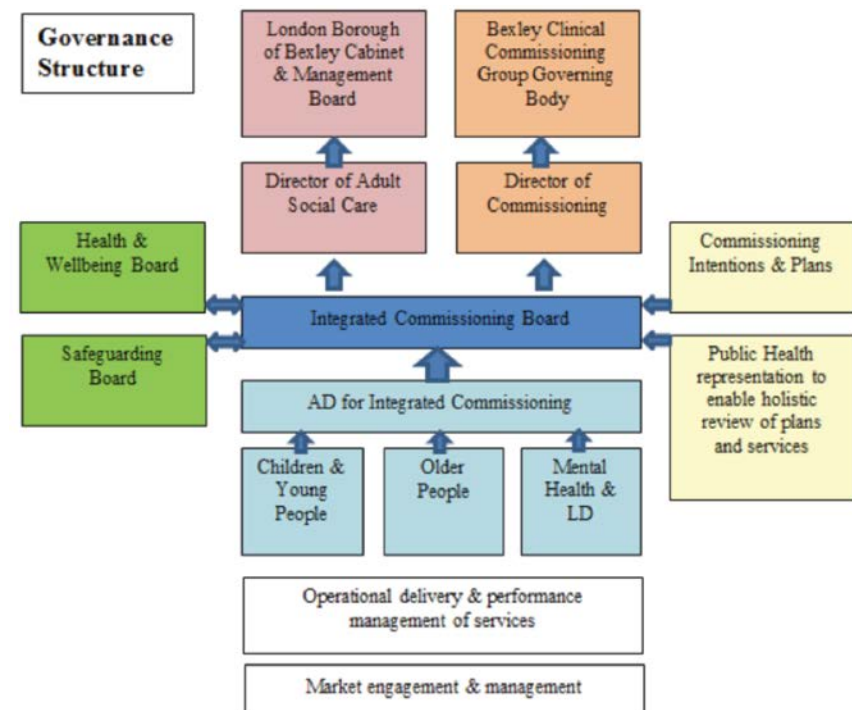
Governance Structure

London Borough of Bexley Cabinet & Management Board

Bexley Clinical Commissioning Group Governing Body

Director of Adult Social Care

Director of Commissioning

Health & Wellbeing Board

Commissioning Intentions & Plans

Integrated Commissioning Board

Safeguarding Board

Public Health representation to enable holistic review of plans and services

AD for Integrated Commissioning

Children & Young People

Older People

Mental Health & LD

Operational delivery & performance management of services

Market engagement & management